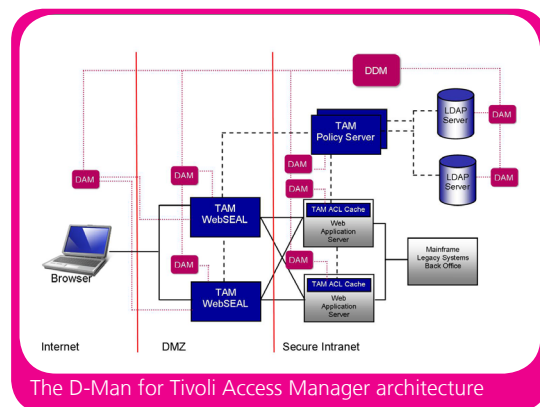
DDM

TAM Policy Server

LDAP Server

DAM

LDAP Server

DAM

DAM

DAM

DAM

DAM

TAM WebSEAL

TAM ACL Cache

Web Application Server

Mainframe Legacy Systems Back Office

DAM

DAM

Browser

TAM WebSEAL

TAM ACL Cache

Web Application Server

Internet

DMZ

Secure Intranet

The D-Man for Tivoli Access Manager architecture